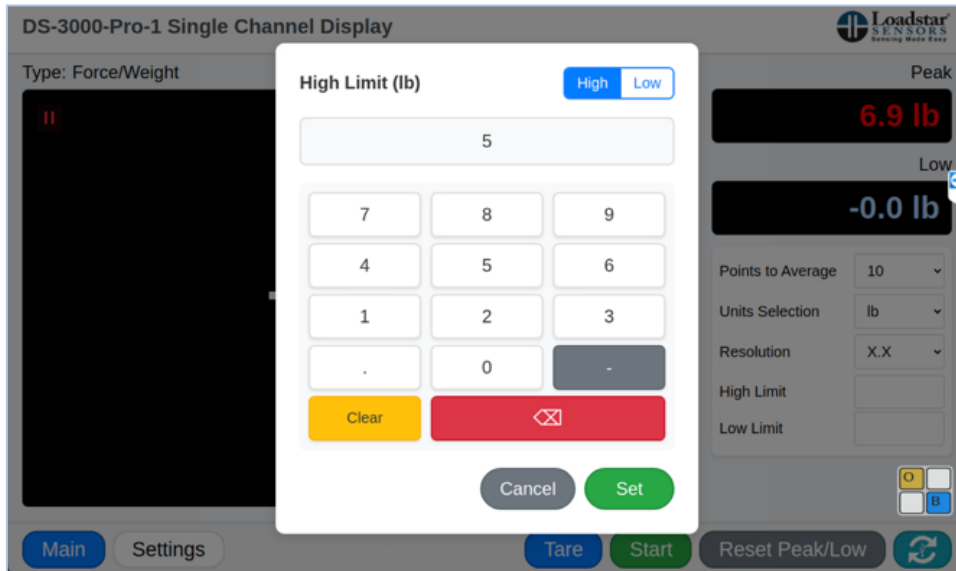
DS-3000-Pro-1 Single Channel Display

Loadstar SENSORS Sensing Made Easy

Type: Force/Weight

II

High Limit (lb)

High Low

5

| 7 | 8 | 9 |
|---|---|---|
| 4 | 5 | 6 |
| 1 | 2 | 3 |
| . | 0 | - |

Clear ⌫

Cancel Set

Peak

6.9 lb

Low

-0.0 lb

Points to Average 10

Units Selection lb

Resolution X.X

High Limit

Low Limit

O B

Main Settings Tare Start Reset Peak/Low